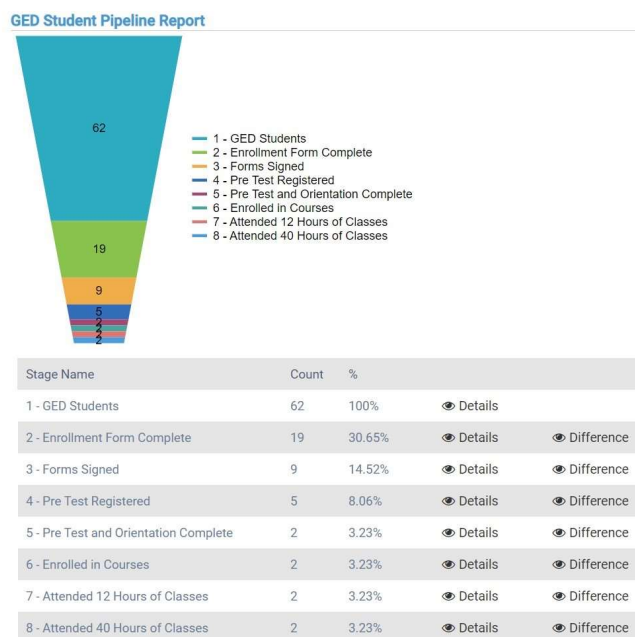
GED Student Pipeline Report

62

19

9

5

2

2

2

2

1 - GED Students
2 - Enrollment Form Complete
3 - Forms Signed
4 - Pre Test Registered
5 - Pre Test and Orientation Complete
6 - Enrolled in Courses
7 - Attended 12 Hours of Classes
8 - Attended 40 Hours of Classes

| Stage Name | Count | % | | |
|---|---|---|---|---|
| 1 - GED Students | 62 | 100% | Details | |
| 2 - Enrollment Form Complete | 19 | 30.65% | Details | Difference |
| 3 - Forms Signed | 9 | 14.52% | Details | Difference |
| 4 - Pre Test Registered | 5 | 8.06% | Details | Difference |
| 5 - Pre Test and Orientation Complete | 2 | 3.23% | Details | Difference |
| 6 - Enrolled in Courses | 2 | 3.23% | Details | Difference |
| 7 - Attended 12 Hours of Classes | 2 | 3.23% | Details | Difference |
| 8 - Attended 40 Hours of Classes | 2 | 3.23% | Details | Difference |